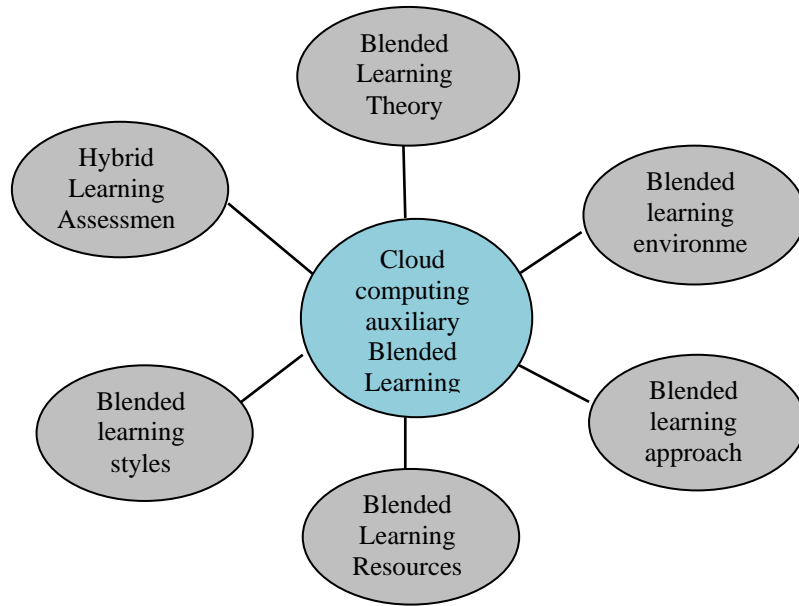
Blended Learning Theory

Hybrid Learning Assessmen

Blended learning environme

Cloud computing auxiliary Blended Learning

Blended learning styles

Blended learning approach

Blended Learning Resources